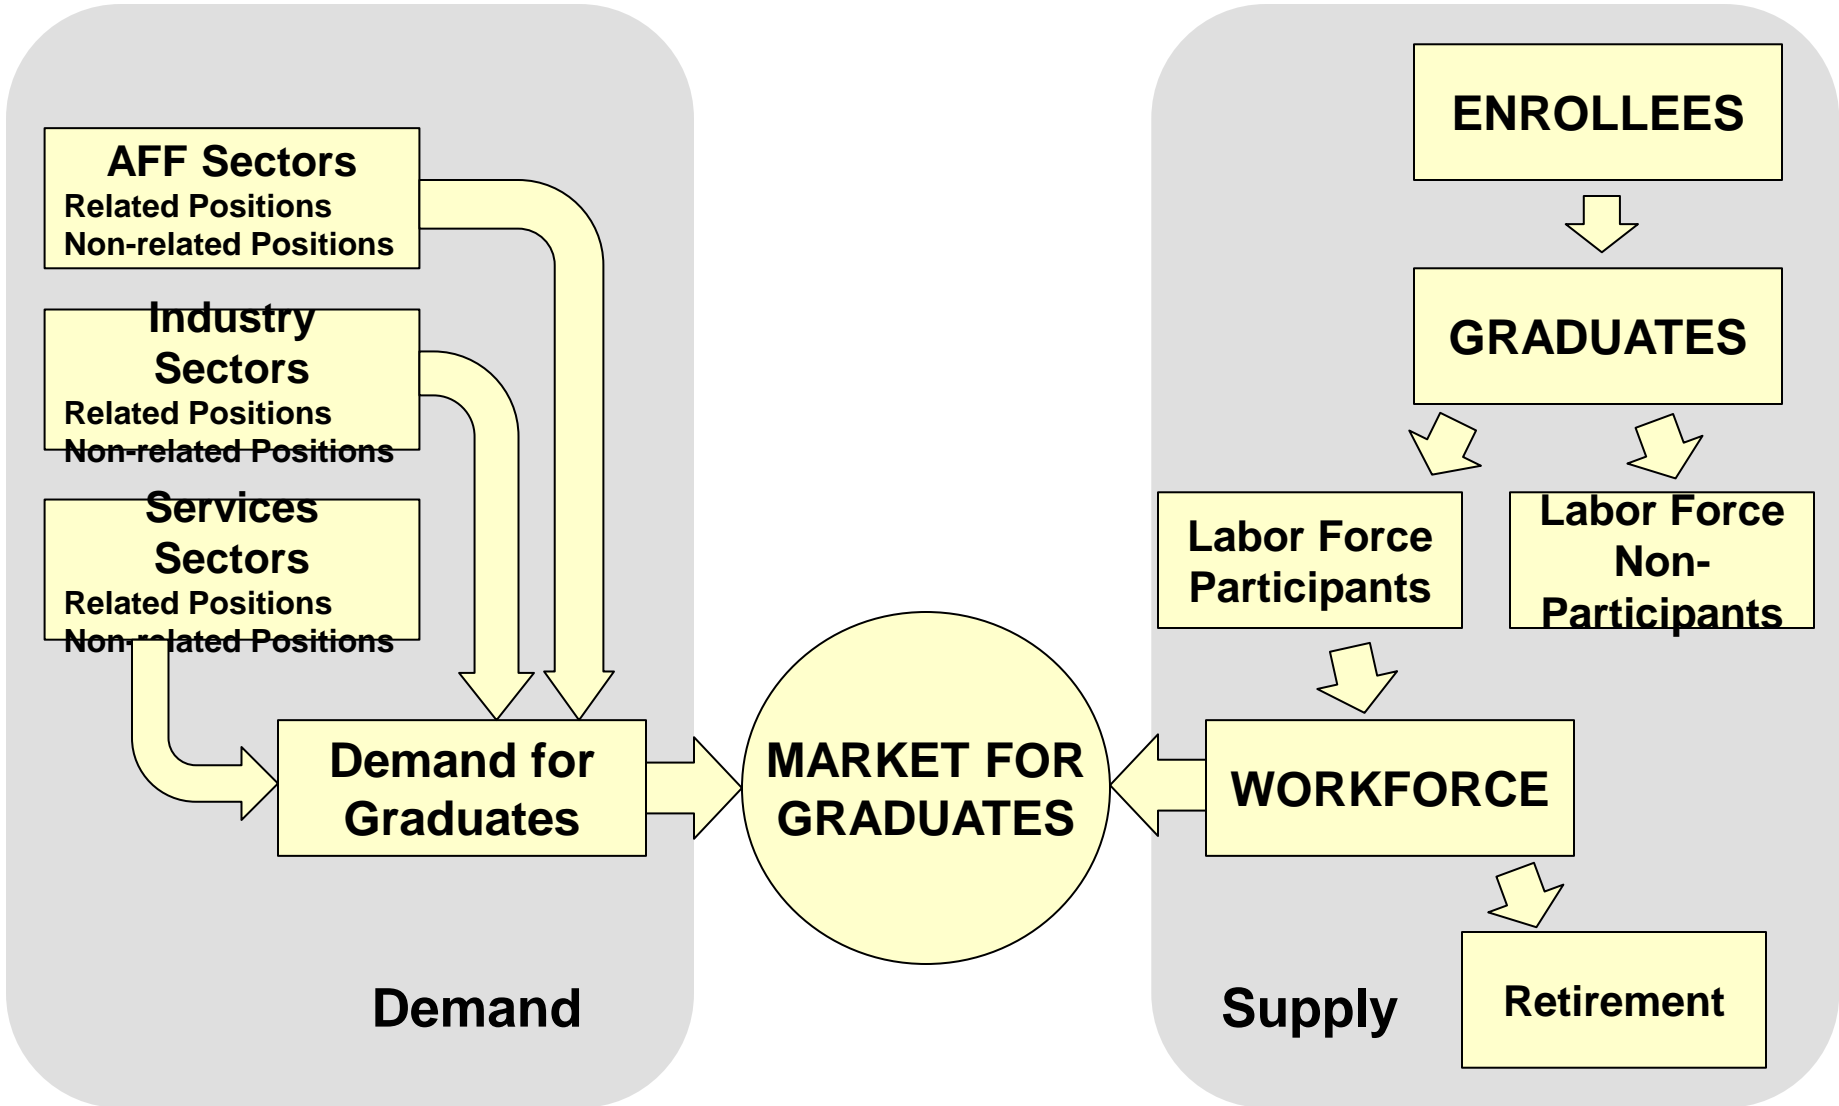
AFF Sectors
Related Positions
Non-related Positions

Industry Sectors
Related Positions
Non-related Positions

Services Sectors
Related Positions
Non-related Positions

Demand for Graduates

Demand

MARKET FOR GRADUATES

ENROLLEES

GRADUATES

Labor Force Participants

Labor Force Non-Participants

WORKFORCE

Supply

Retirement